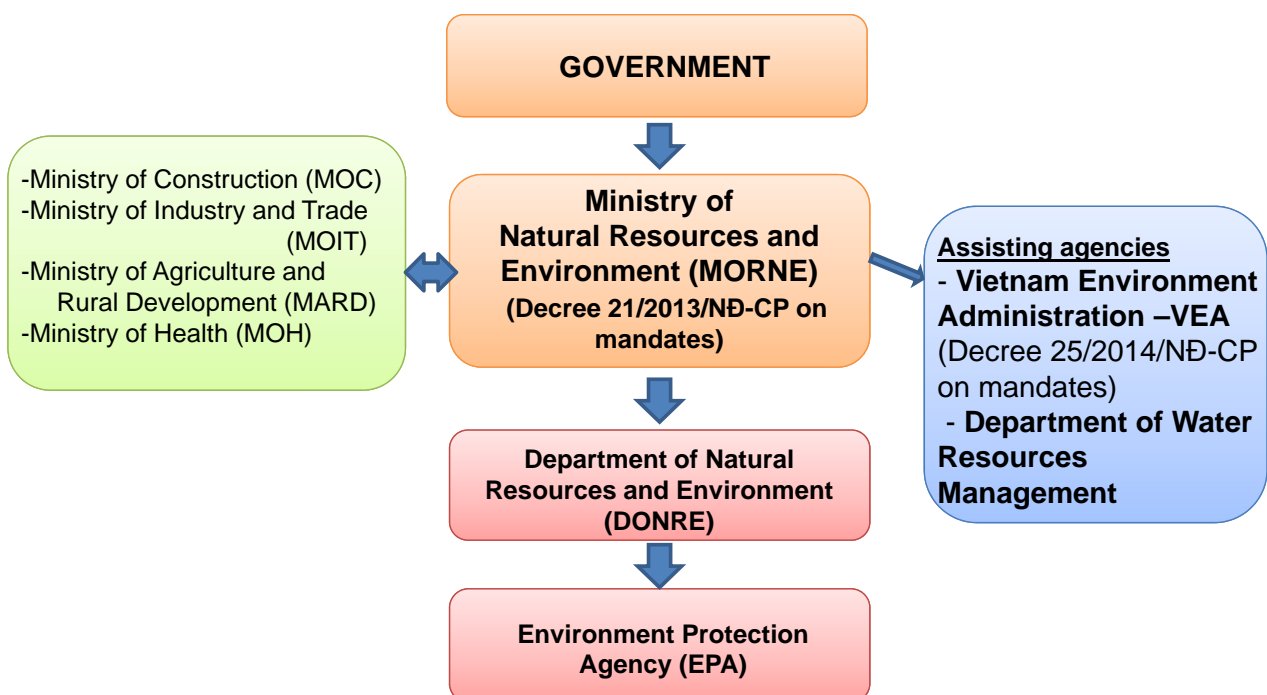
GOVERNMENT

-Ministry of Construction (MOC)
-Ministry of Industry and Trade (MOIT)
-Ministry of Agriculture and Rural Development (MARD)
-Ministry of Health (MOH)

Ministry of Natural Resources and Environment (MORNE)
(Decree 21/2013/NĐ-CP on mandates)

Assisting agencies
- Vietnam Environment Administration –VEA (Decree 25/2014/NĐ-CP on mandates)
- Department of Water Resources Management

Department of Natural Resources and Environment (DONRE)

Environment Protection Agency (EPA)